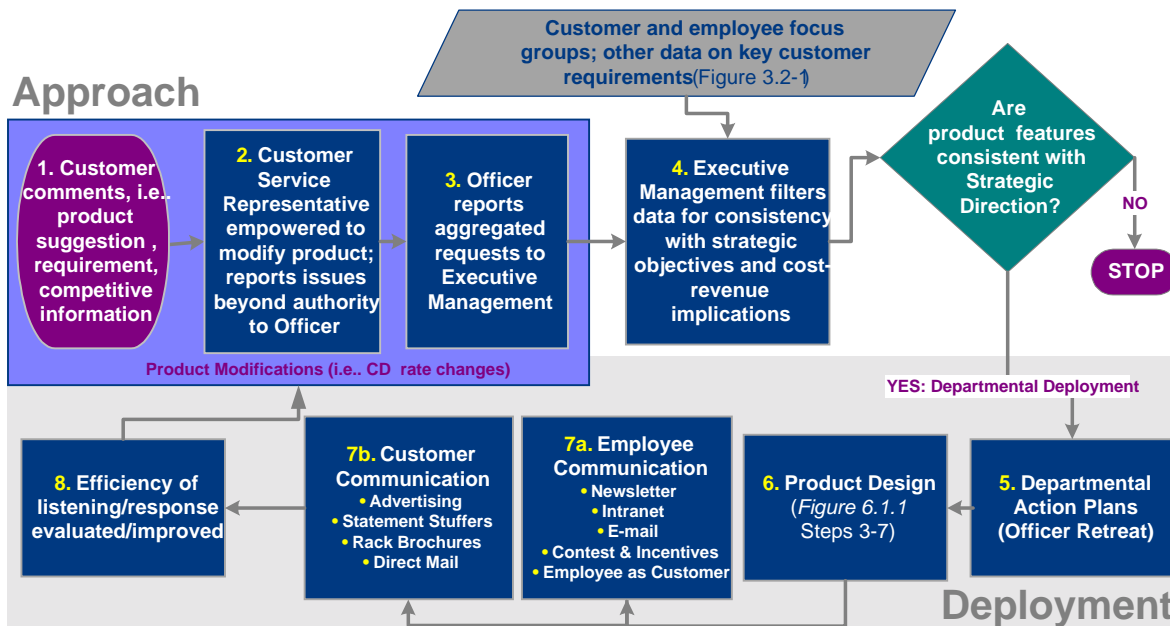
Customer and employee focus groups; other data on key customer requirements(Figure 3.2-1)

Approach

1. Customer comments, i.e.. product suggestion , requirement, competitive information

2. Customer Service Representative empowered to modify product; reports issues beyond authority to Officer

3. Officer reports aggregated requests to Executive Management

4. Executive Management filters data for consistency with strategic objectives and cost-revenue implications

Are product features consistent with Strategic Direction?

NO

STOP

Product Modifications (i.e.. CD rate changes)

YES: Departmental Deployment

8. Efficiency of listening/response evaluated/improved

7b. Customer Communication
• Advertising
• Statement Stuffers
• Rack Brochures
• Direct Mail

7a. Employee Communication
• Newsletter
• Intranet
• E-mail
• Contest & Incentives
• Employee as Customer

6. Product Design (Figure 6.1.1 Steps 3-7)

5. Departmental Action Plans (Officer Retreat)

Deployment